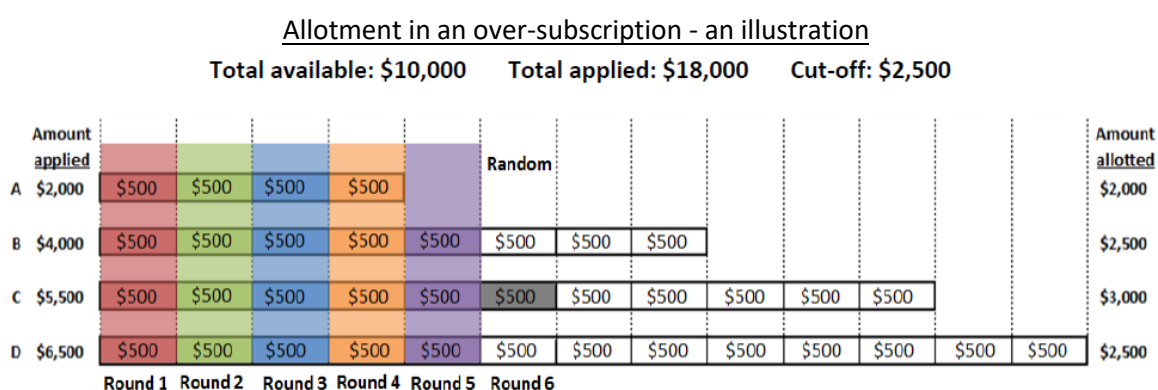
Allotment in an over-subscription - an illustration

Total available: \$10,000 Total applied: \$18,000 Cut-off: \$2,500

| Amount applied | | | | | | | | | | | | | | Amount allotted |
|---|---|---|---|---|---|---|---|---|---|---|---|---|---|---|
| | | | | | | Random | | | | | | | | |
| A \$2,000 | \$500 | \$500 | \$500 | \$500 | | | | | | | | | | \$2,000 |
| B \$4,000 | \$500 | \$500 | \$500 | \$500 | \$500 | \$500 | \$500 | \$500 | | | | | | \$2,500 |
| C \$5,500 | \$500 | \$500 | \$500 | \$500 | \$500 | \$500 | \$500 | \$500 | \$500 | \$500 | \$500 | | | \$3,000 |
| D \$6,500 | \$500 | \$500 | \$500 | \$500 | \$500 | \$500 | \$500 | \$500 | \$500 | \$500 | \$500 | \$500 | \$500 | \$2,500 |
| | Round 1 | Round 2 | Round 3 | Round 4 | Round 5 | Round 6 | | | | | | | | |